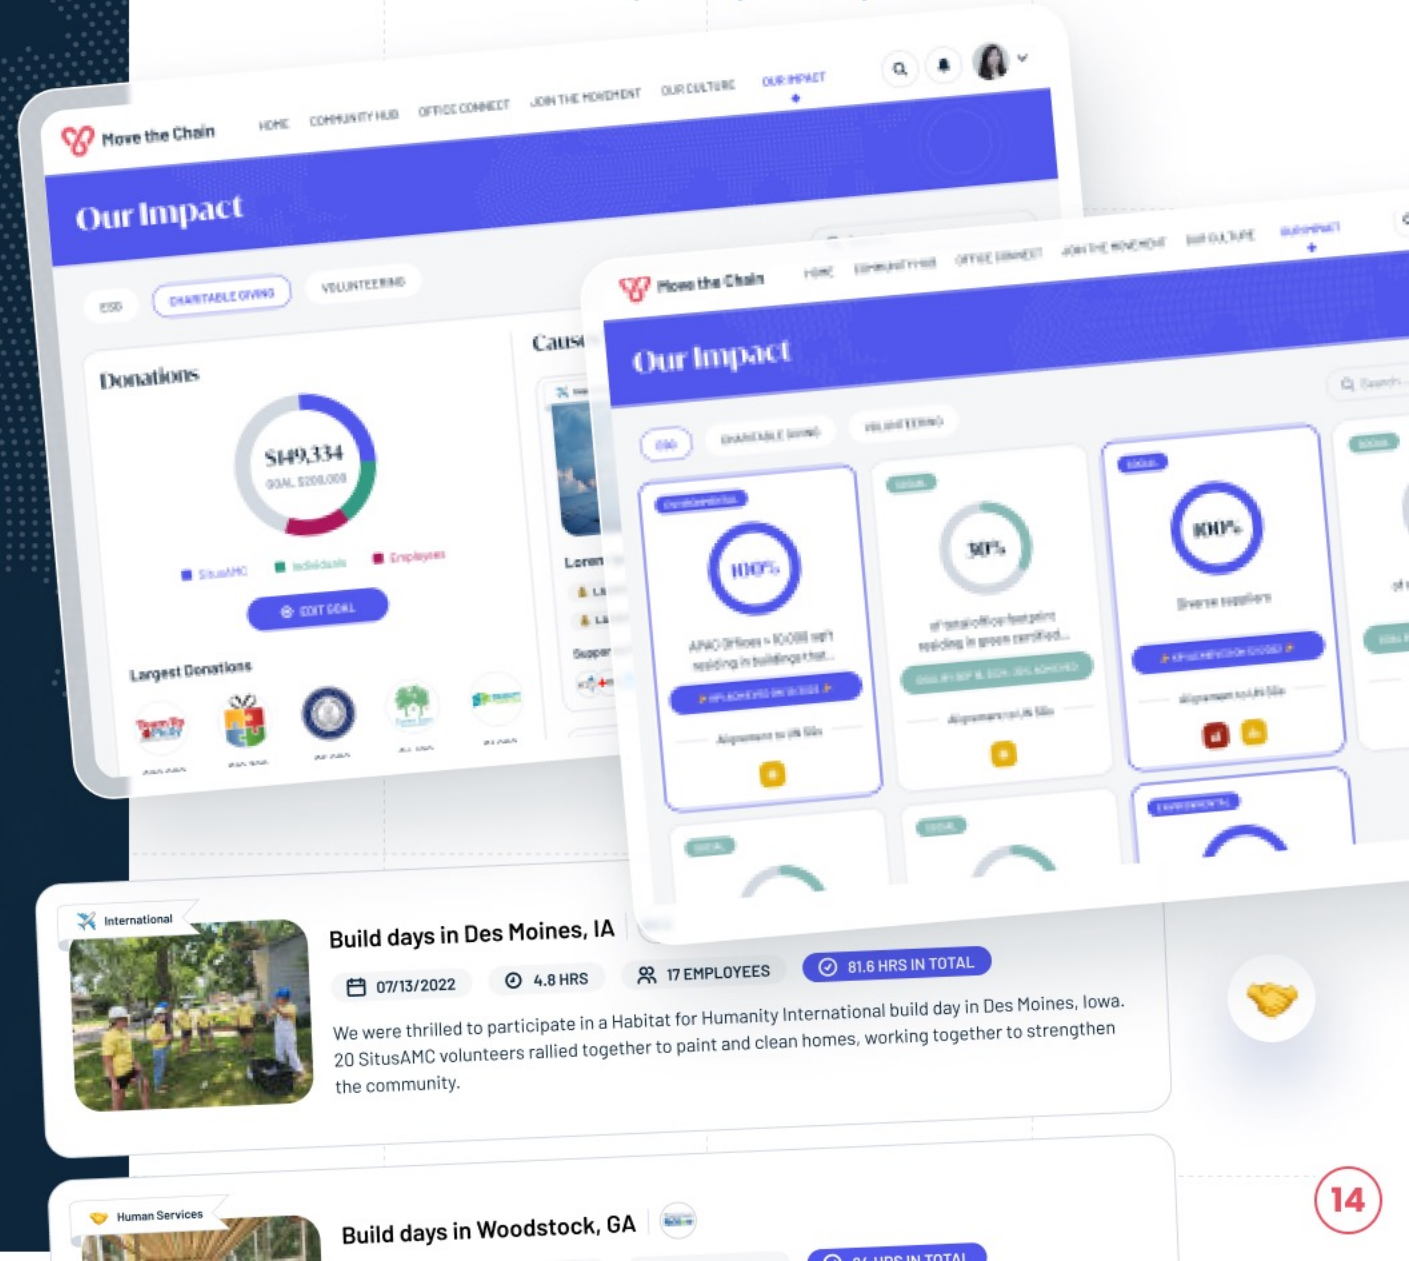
Move the Chain

HOME COMMUNITY HUB OFFICE CONNECT JOIN THE MOVEMENT OUR CULTURE OUR IMPACT

Our Impact

ESG CHARITABLE GIVING VOLUNTEERING

Donations

$149,334
GOAL: $200,000

SitusAMC Individuals Employees

EDIT GOAL

Largest Donations

Caus

Lorem

Suppor

Move the Chain

HOME COMMUNITY HUB OFFICE CONNECT JOIN THE MOVEMENT OUR CULTURE OUR IMPACT

Our Impact

Search

ESG CHARITABLE GIVING VOLUNTEERING

ENVIRONMENTAL

100%

APAC Offices > 10,000 sqft residing in buildings that...

Alignment to UN SDGs

SOCIAL

90%

of total office footprint residing in green certified...

Alignment to UN SDGs

SOCIAL

100%

Diverse suppliers

Alignment to UN SDGs

SOCIAL

SOCIAL

SOCIAL

ENVIRONMENTAL

International

Build days in Des Moines, IA

07/13/2022 4.8 HRS 17 EMPLOYEES 81.6 HRS IN TOTAL

We were thrilled to participate in a Habitat for Humanity International build day in Des Moines, Iowa. 20 SitusAMC volunteers rallied together to paint and clean homes, working together to strengthen the community.

Human Services

Build days in Woodstock, GA

14